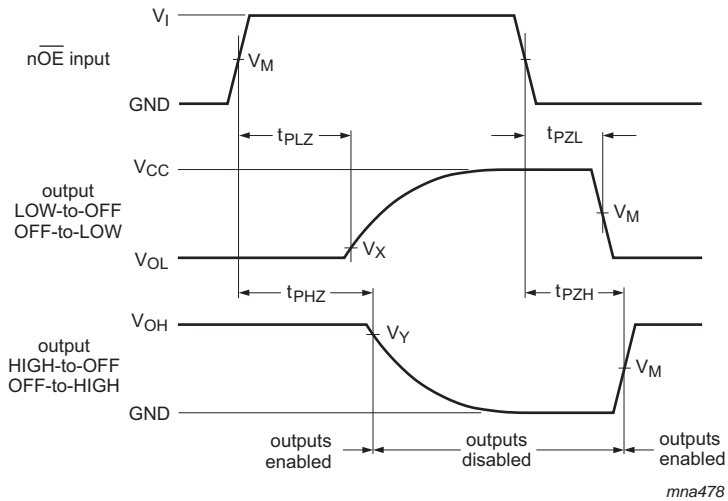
$V_I$

$n\overline{OE}$ input

$V_M$

GND

$t_{PLZ}$

$t_{PZL}$

$V_{CC}$

output LOW-to-OFF OFF-to-LOW

$V_M$

$V_X$

$V_{OL}$

$t_{PHZ}$

$t_{PZH}$

$V_{OH}$

$V_Y$

output HIGH-to-OFF OFF-to-HIGH

$V_M$

GND

outputs enabled

outputs disabled

outputs enabled

mna478